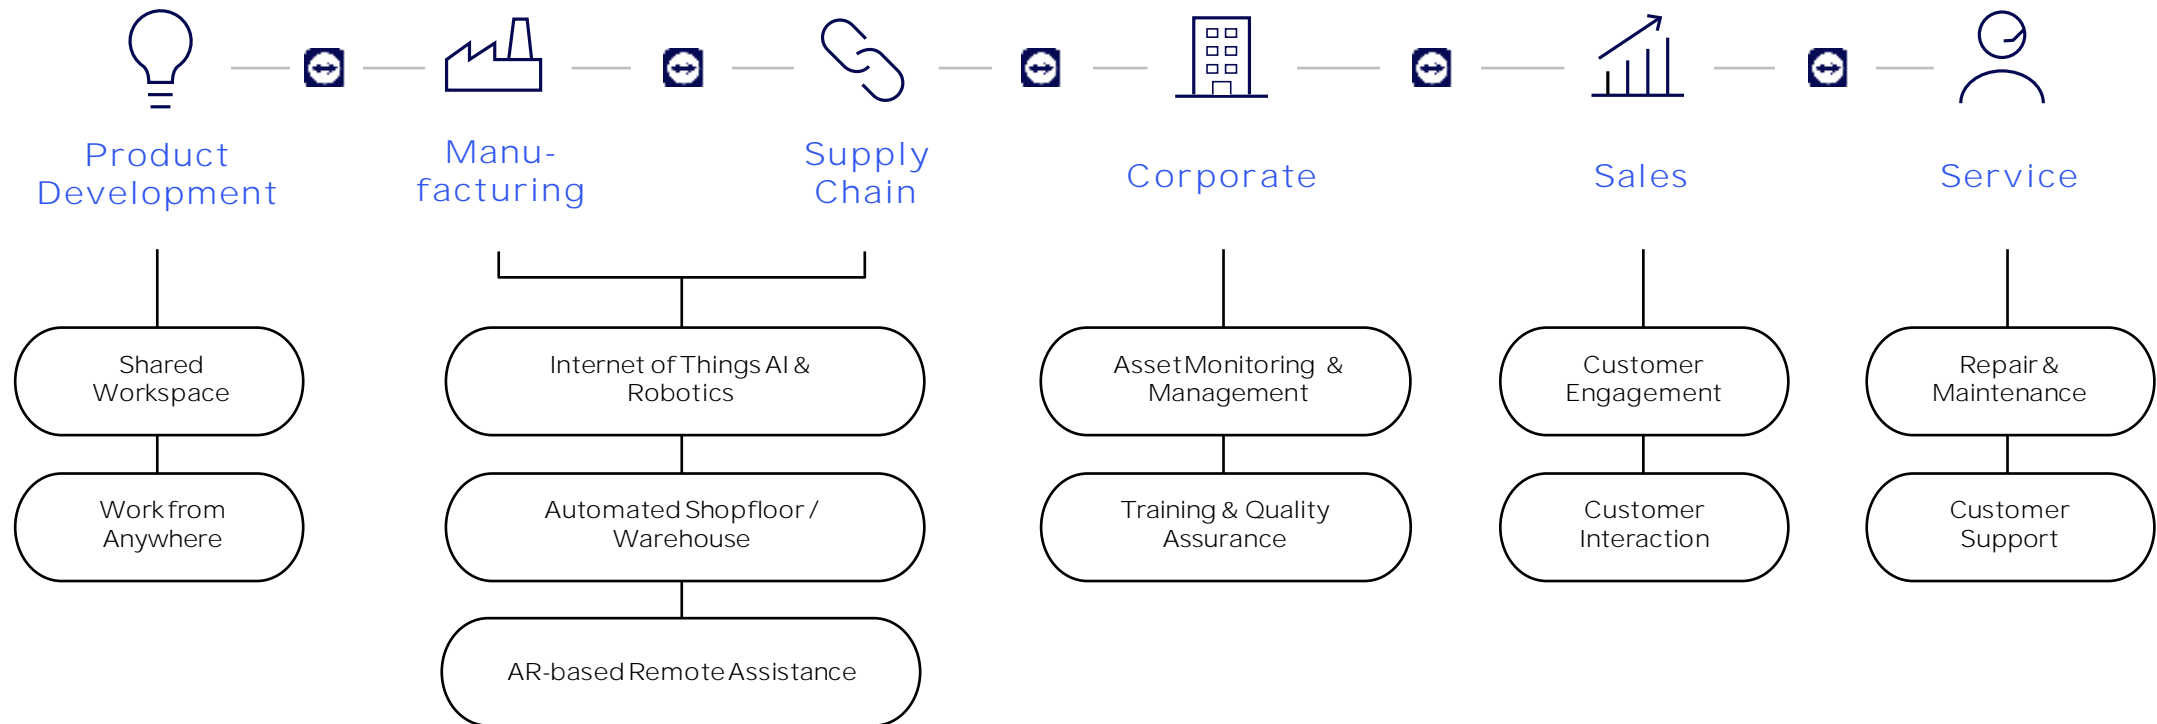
Product Development

Manufacturing

Supply Chain

Corporate

Sales

Service

Shared Workspace

Work from Anywhere

Internet of Things AI & Robotics

Automated Shopfloor / Warehouse

AR-based Remote Assistance

Asset Monitoring & Management

Training & Quality Assurance

Customer Engagement

Customer Interaction

Repair & Maintenance

Customer Support